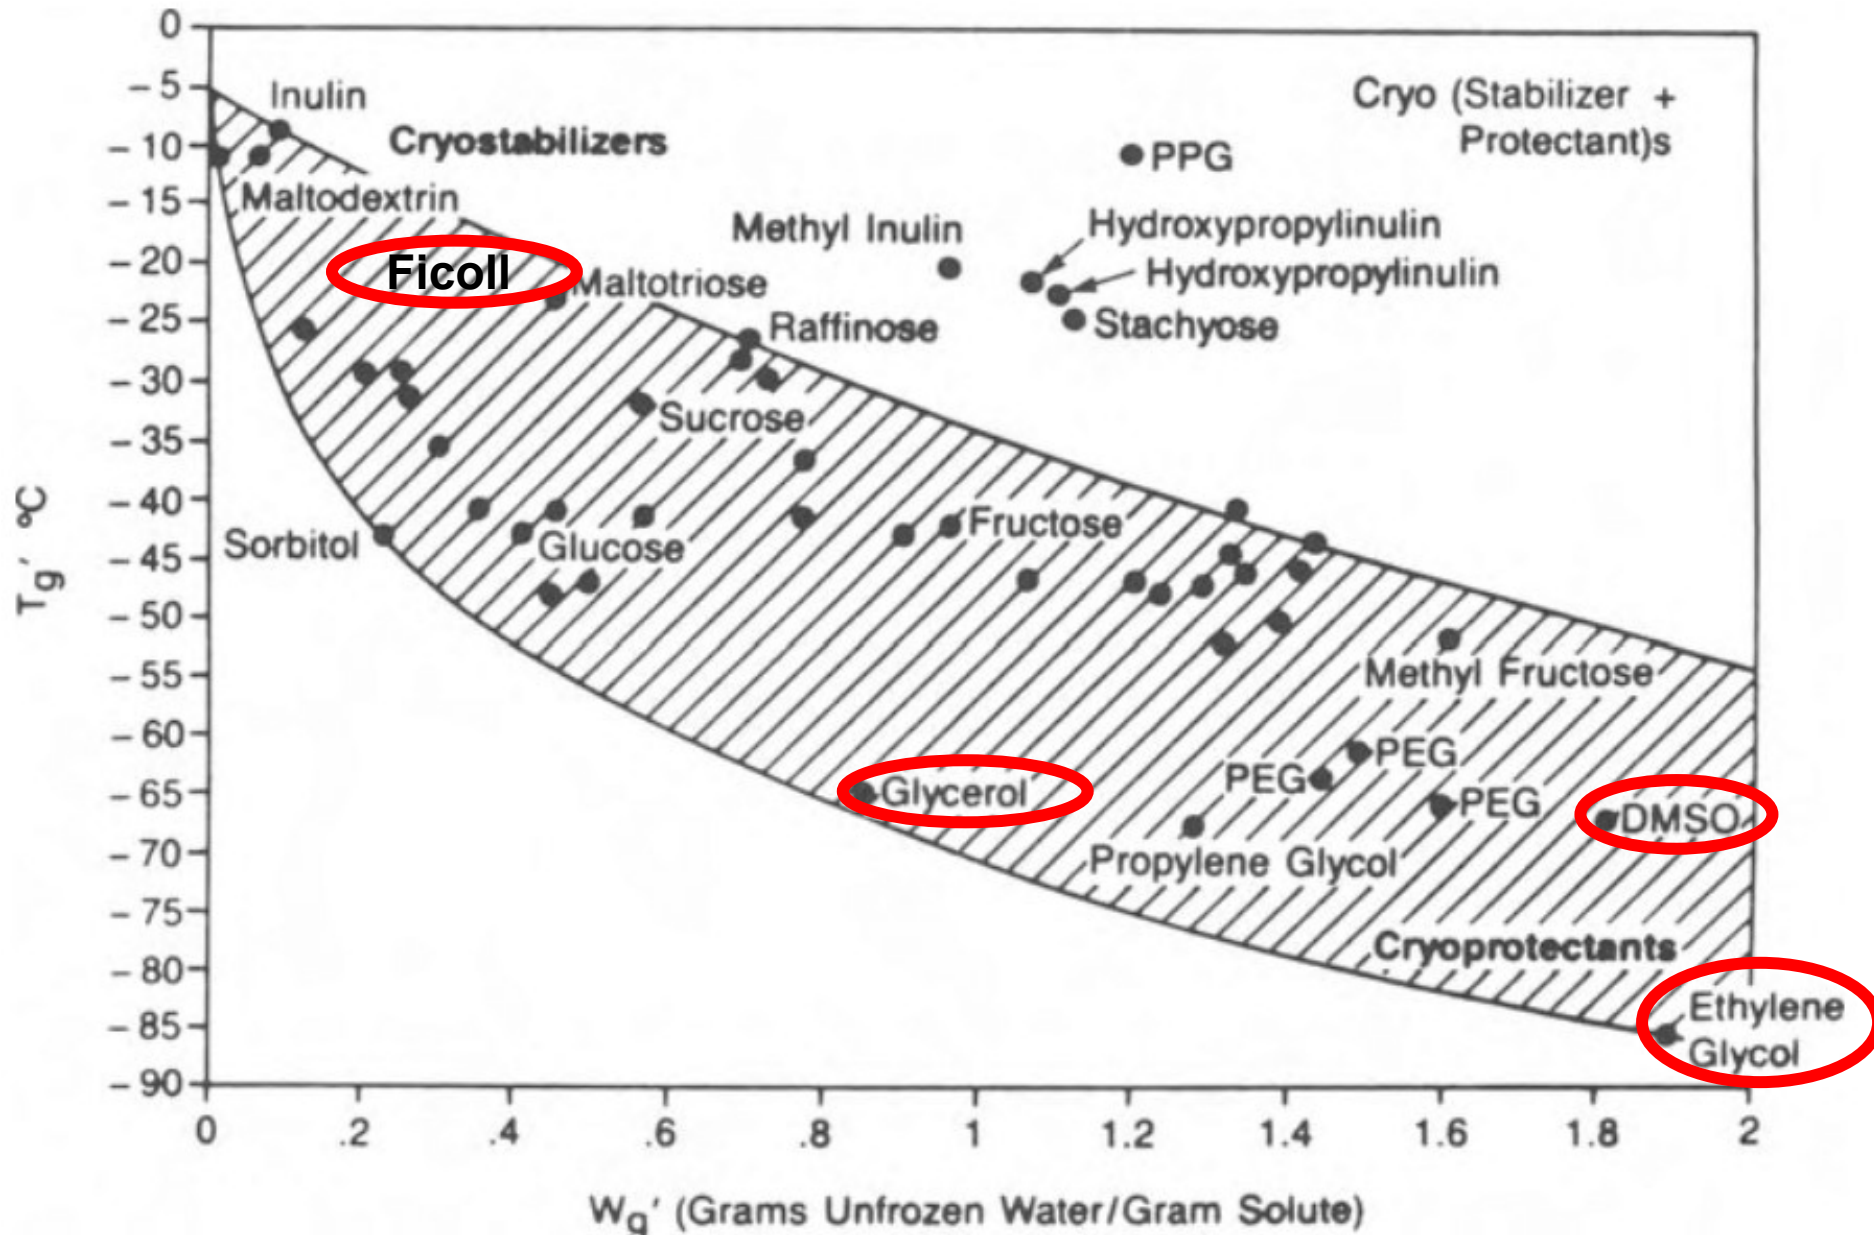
0
−5
−10
−15
−20
−25
−30
−35
−40
−45
−50
−55
−60
−65
−70
−75
−80
−85
−90

$T_g'$ °C

Inulin
Cryostabilizers
Maltodextrin
Ficoll
Maltotriose
Methyl Inulin
PPG
Cryo (Stabilizer + Protectant)s
Hydroxypropylinulin
Hydroxypropylinulin
Stachyose
Raffinose
Sucrose
Sorbitol
Glucose
Fructose
Methyl Fructose
PEG
PEG
PEG
Glycerol
DMSO
Propylene Glycol
Cryoprotectants
Ethylene Glycol

0
.2
.4
.6
.8
1
1.2
1.4
1.6
1.8
2

$W_g'$ (Grams Unfrozen Water/Gram Solute)